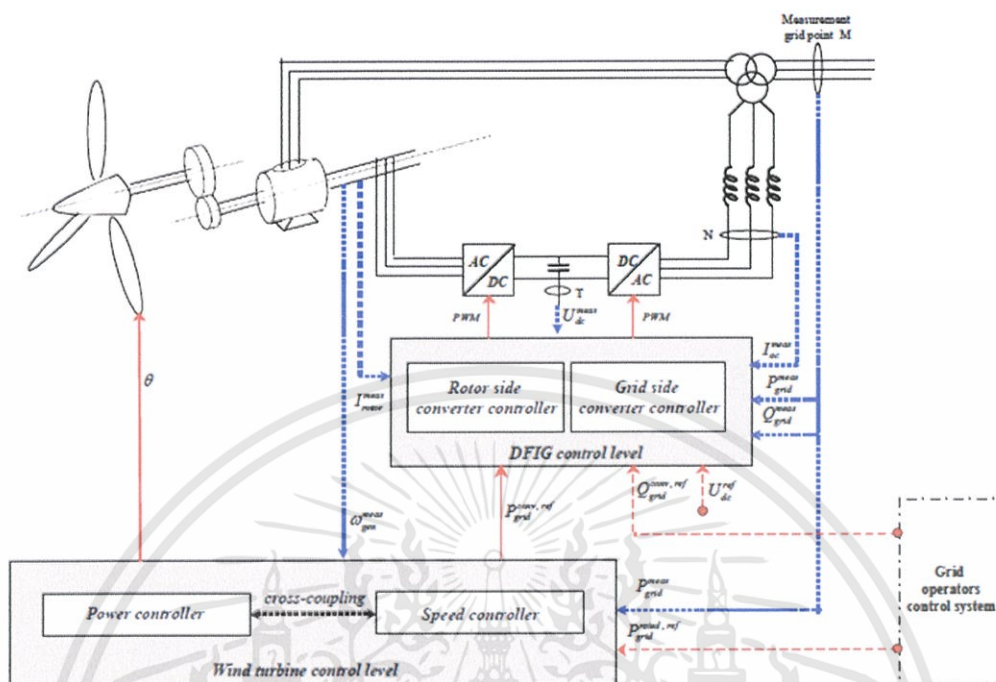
Measurement grid point M

N

AC DC

T

DC AC

PWM

$U_{dc}^{meas}$

PWM

$I_{ac}^{meas}$

$\theta$

$I_{rotor}^{meas}$

Rotor side converter controller

Grid side converter controller

$P_{grid}^{meas}$

$Q_{grid}^{meas}$

DFIG control level

$\omega_{gen}^{meas}$

$P_{grid}^{conv,ref}$

$Q_{grid}^{conv,ref}$

$U_{dc}^{ref}$

Grid operators control system

Power controller

cross-coupling

Speed controller

$P_{grid}^{meas}$

$P_{grid}^{wind,ref}$

Wind turbine control level